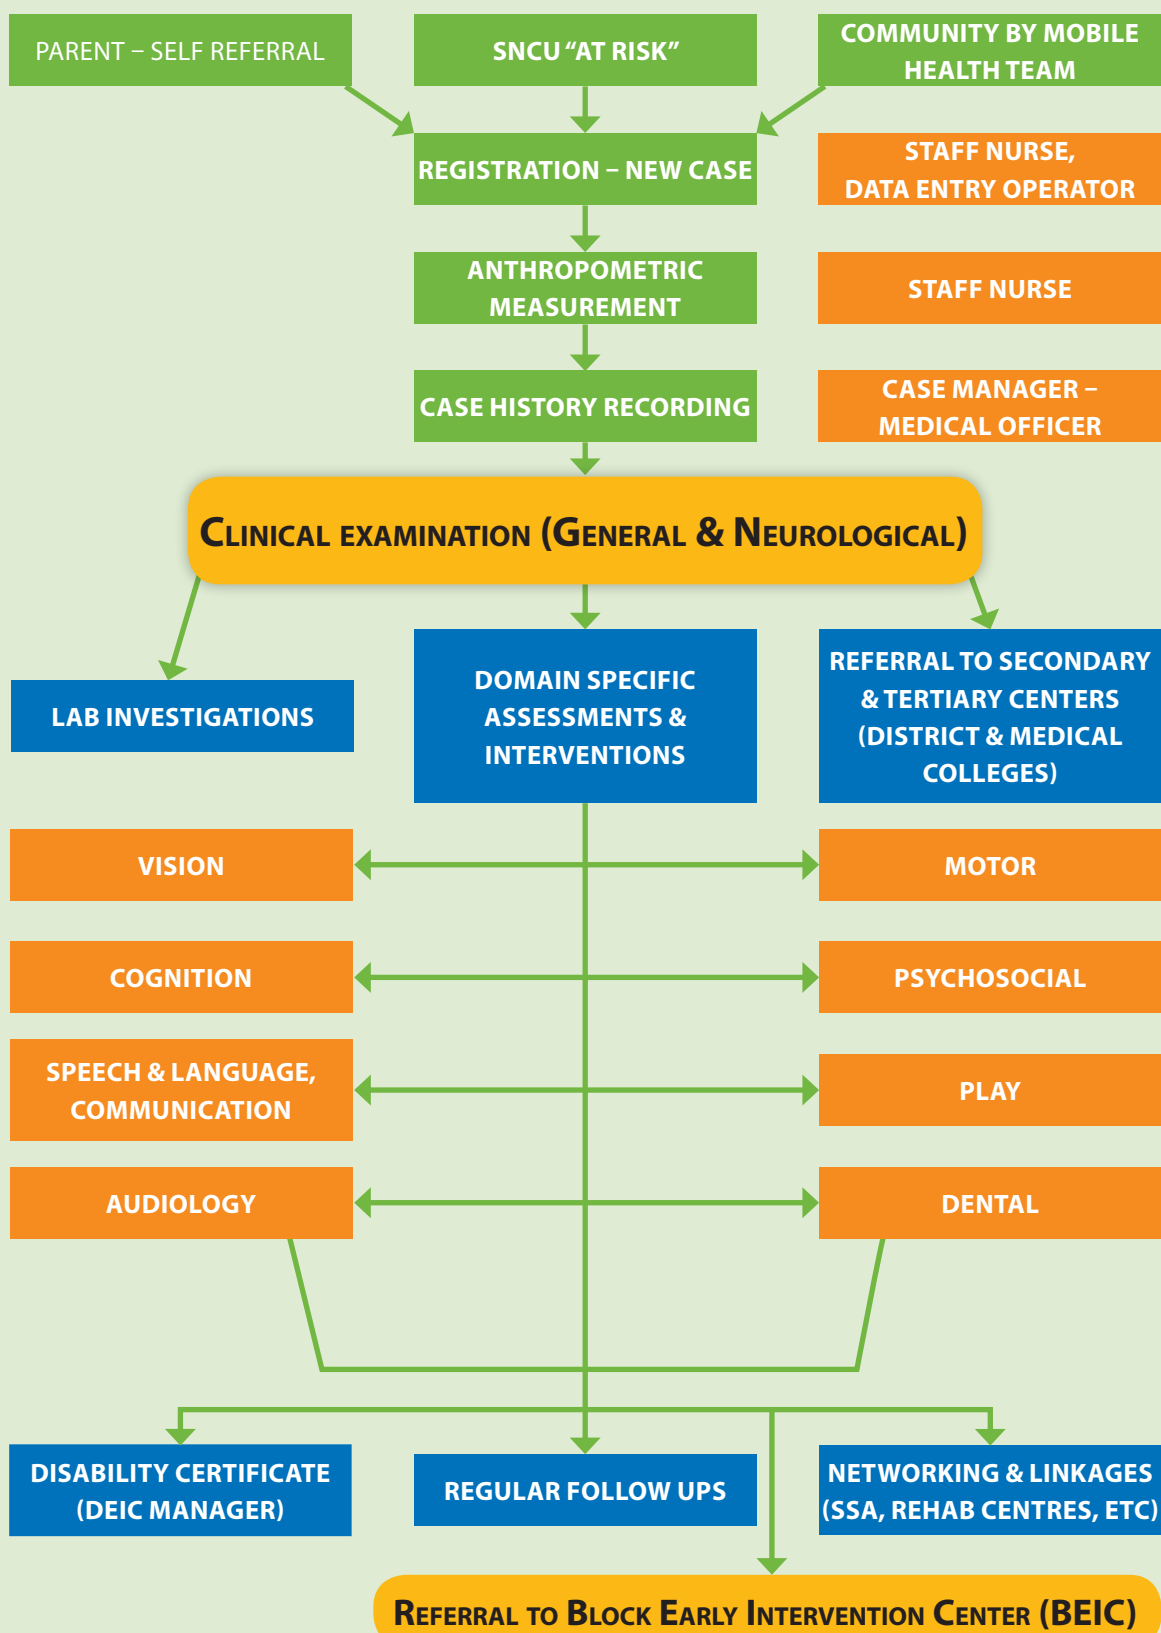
PARENT – SELF REFERRAL

SNCU "AT RISK"

COMMUNITY BY MOBILE HEALTH TEAM

REGISTRATION – NEW CASE

STAFF NURSE, DATA ENTRY OPERATOR

ANTHROPOMETRIC MEASUREMENT

STAFF NURSE

CASE HISTORY RECORDING

CASE MANAGER – MEDICAL OFFICER

CLINICAL EXAMINATION (GENERAL & NEUROLOGICAL)

LAB INVESTIGATIONS

DOMAIN SPECIFIC ASSESSMENTS & INTERVENTIONS

REFERRAL TO SECONDARY & TERTIARY CENTERS (DISTRICT & MEDICAL COLLEGES)

VISION

MOTOR

COGNITION

PSYCHOSOCIAL

SPEECH & LANGUAGE, COMMUNICATION

PLAY

AUDIOLOGY

DENTAL

DISABILITY CERTIFICATE (DEIC MANAGER)

REGULAR FOLLOW UPS

NETWORKING & LINKAGES (SSA, REHAB CENTRES, ETC)

REFERRAL TO BLOCK EARLY INTERVENTION CENTER (BEIC)